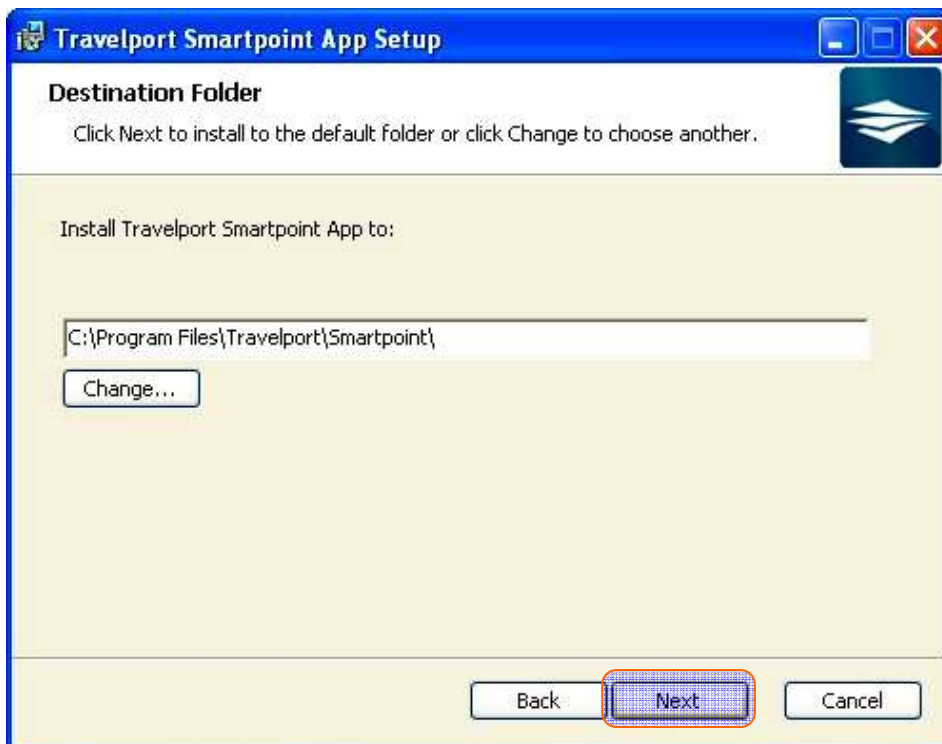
Travelport Smartpoint App Setup

Destination Folder

Click Next to install to the default folder or click Change to choose another.

Install Travelport Smartpoint App to:

C:\Program Files\Travelport\Smartpoint\

Change...

Back

Next

Cancel